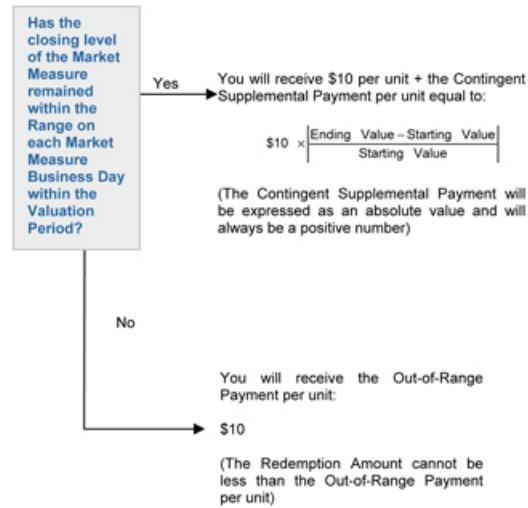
Has the closing level of the Market Measure remained within the Range on each Market Measure Business Day within the Valuation Period?

Yes

You will receive $10 per unit + the Contingent Supplemental Payment per unit equal to:

$\$10 \times \left|\frac{\text{Ending Value} - \text{Starting Value}}{\text{Starting Value}}\right|$

(The Contingent Supplemental Payment will be expressed as an absolute value and will always be a positive number)

No

You will receive the Out-of-Range Payment per unit:

$10

(The Redemption Amount cannot be less than the Out-of-Range Payment per unit)